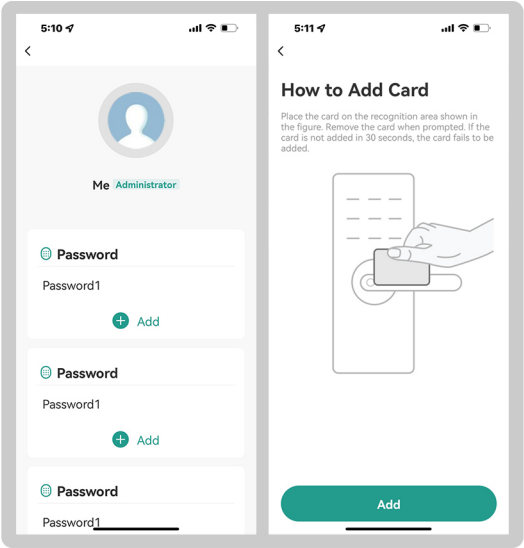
5:10

Me Administrator

Password

Password1

Add

Password

Password1

Add

Password

Password1

5:11

How to Add Card

Place the card on the recognition area shown in the figure. Remove the card when prompted. If the card is not added in 30 seconds, the card fails to be added.

Add